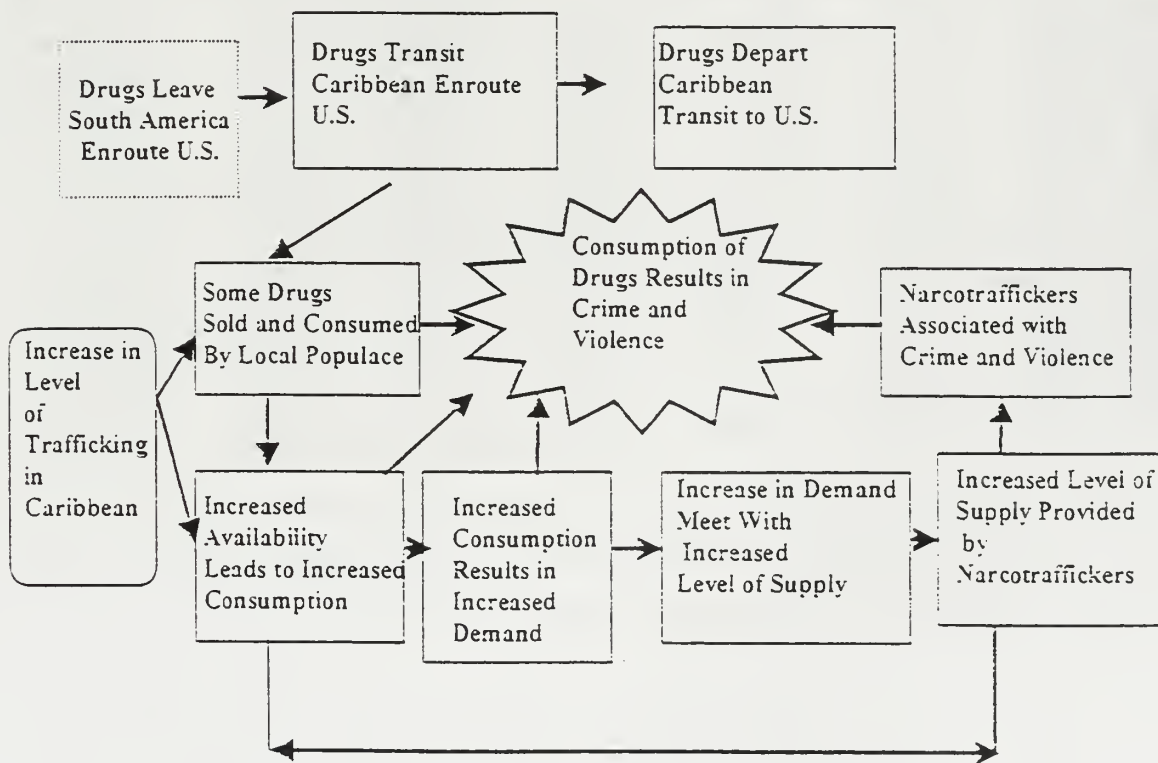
Drugs Leave South America Enroute U.S.

Drugs Transit Caribbean Enroute U.S.

Drugs Depart Caribbean Transit to U.S.

Consumption of Drugs Results in Crime and Violence

Some Drugs Sold and Consumed By Local Populace

Narcotraffickers Associated with Crime and Violence

Increase in Level of Trafficking in Caribbean

Increased Availability Leads to Increased Consumption

Increased Consumption Results in Increased Demand

Increase in Demand Meet With Increased Level of Supply

Increased Level of Supply Provided by Narcotraffickers